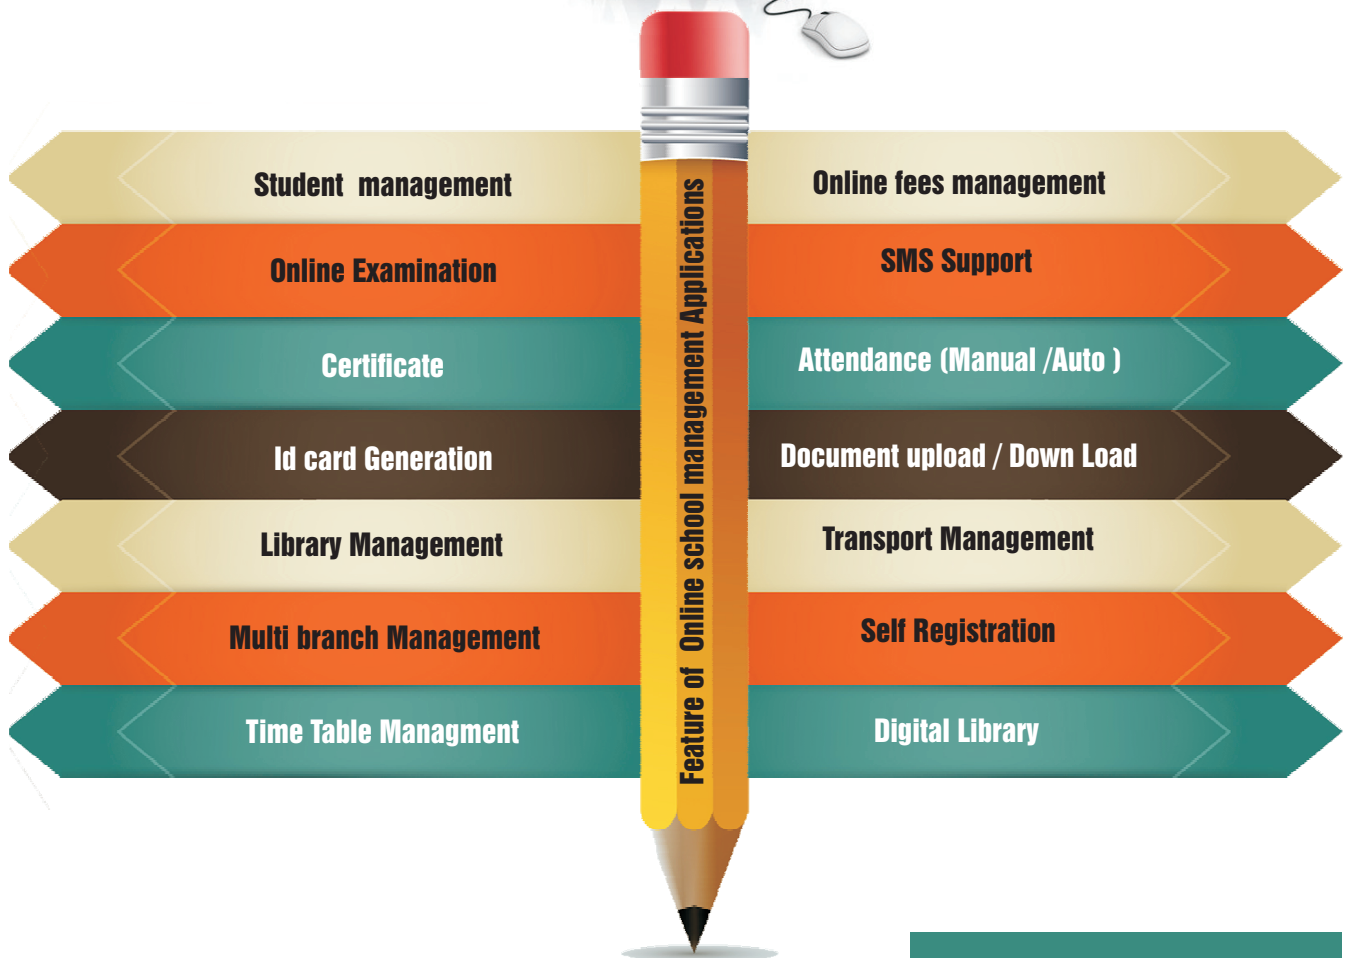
Feature of Online school management Applications

Student management

Online Examination

Certificate

Id card Generation

Library Management

Multi branch Management

Time Table Managment

Online fees management

SMS Support

Attendance (Manual /Auto )

Document upload / Down Load

Transport Management

Self Registration

Digital Library